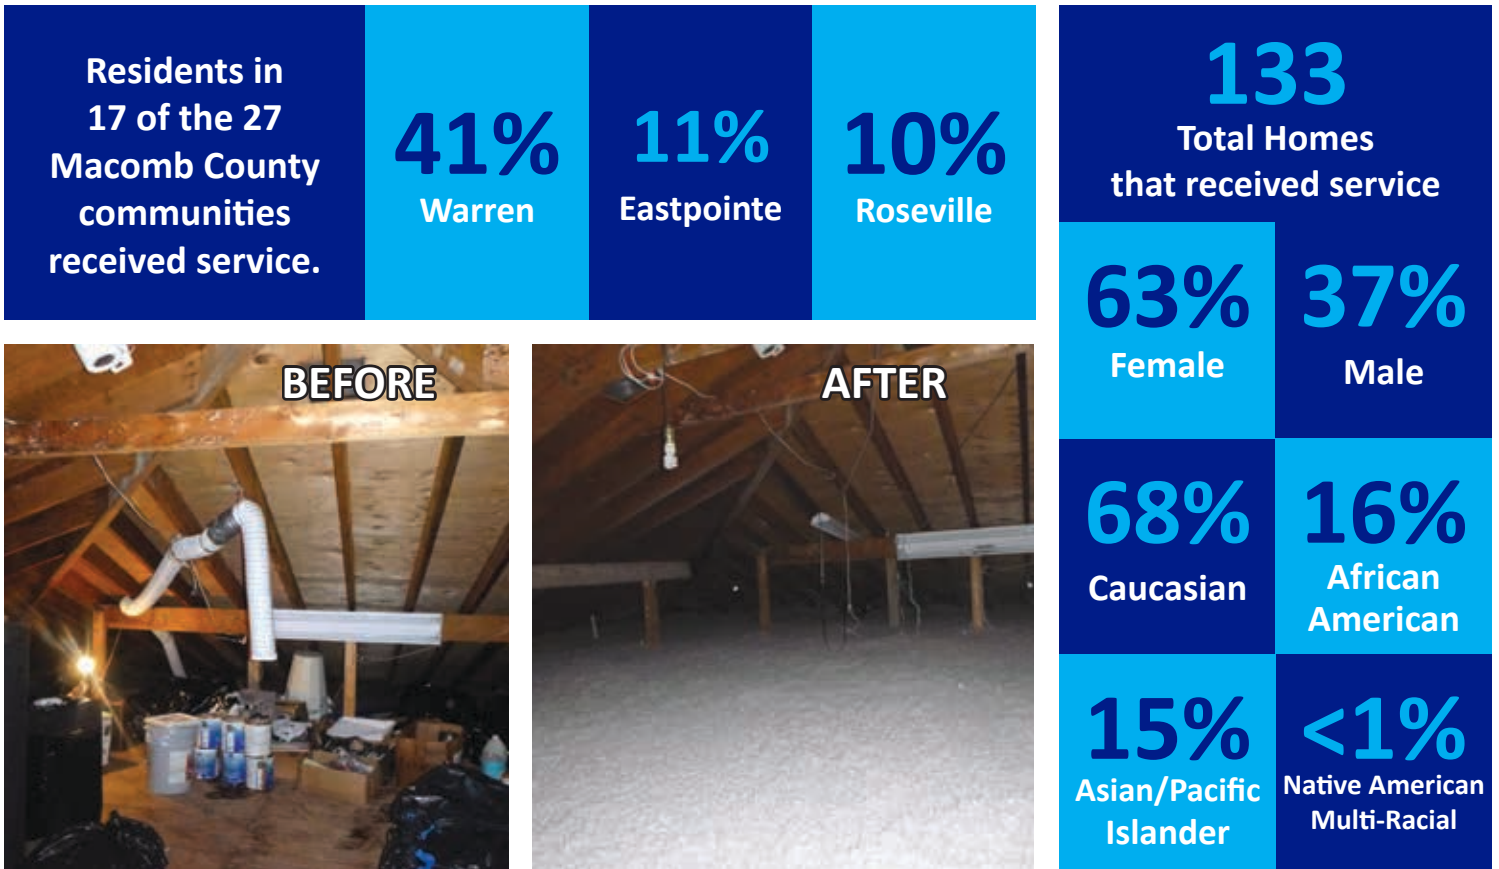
Residents in 17 of the 27 Macomb County communities received service.

41%
Warren

11%
Eastpointe

10%
Roseville

133
Total Homes that received service

BEFORE

AFTER

63%
Female

37%
Male

68%
Caucasian

16%
African American

15%
Asian/Pacific Islander

<1%
Native American Multi-Racial